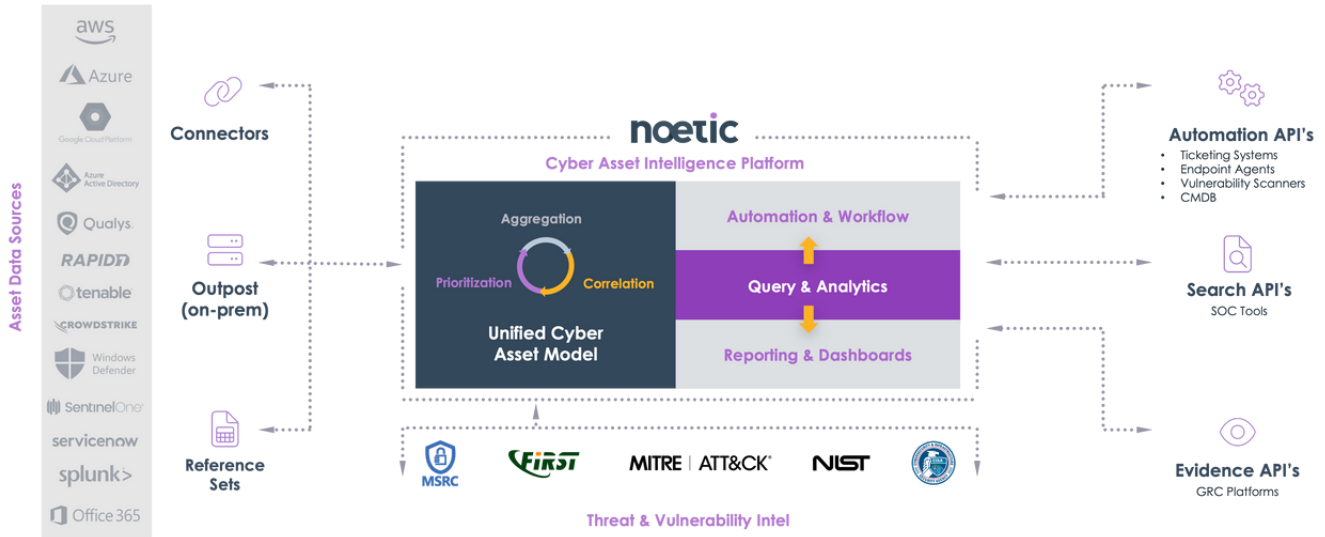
Asset Data Sources

aws
Azure
Google Cloud Platform
Azure Active Directory
Qualys.
RAPID7
tenable
CROWDSTRIKE
Windows Defender
SentinelOne
servicenow
splunk>
Office 365

Connectors

Outpost (on-prem)

Reference Sets

noetic
Cyber Asset Intelligence Platform

Aggregation
Prioritization
Correlation
Unified Cyber Asset Model

Automation & Workflow
Query & Analytics
Reporting & Dashboards

MSRC
FIRST
MITRE | ATT&CK
NIST

Threat & Vulnerability Intel

Automation API's
- Ticketing Systems
- Endpoint Agents
- Vulnerability Scanners
- CMDB

Search API's
SOC Tools

Evidence API's
GRC Platforms